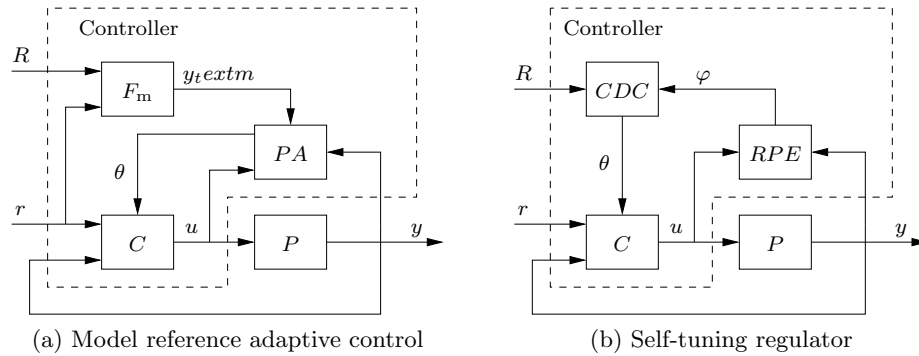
Controller

$R$

$F_{\mathrm{m}}$

$y_textm$

$PA$

$\theta$

$r$

$C$

$u$

$P$

$y$

(a) Model reference adaptive control

Controller

$R$

$CDC$

$\varphi$

$RPE$

$\theta$

$r$

$C$

$u$

$P$

$y$

(b) Self-tuning regulator